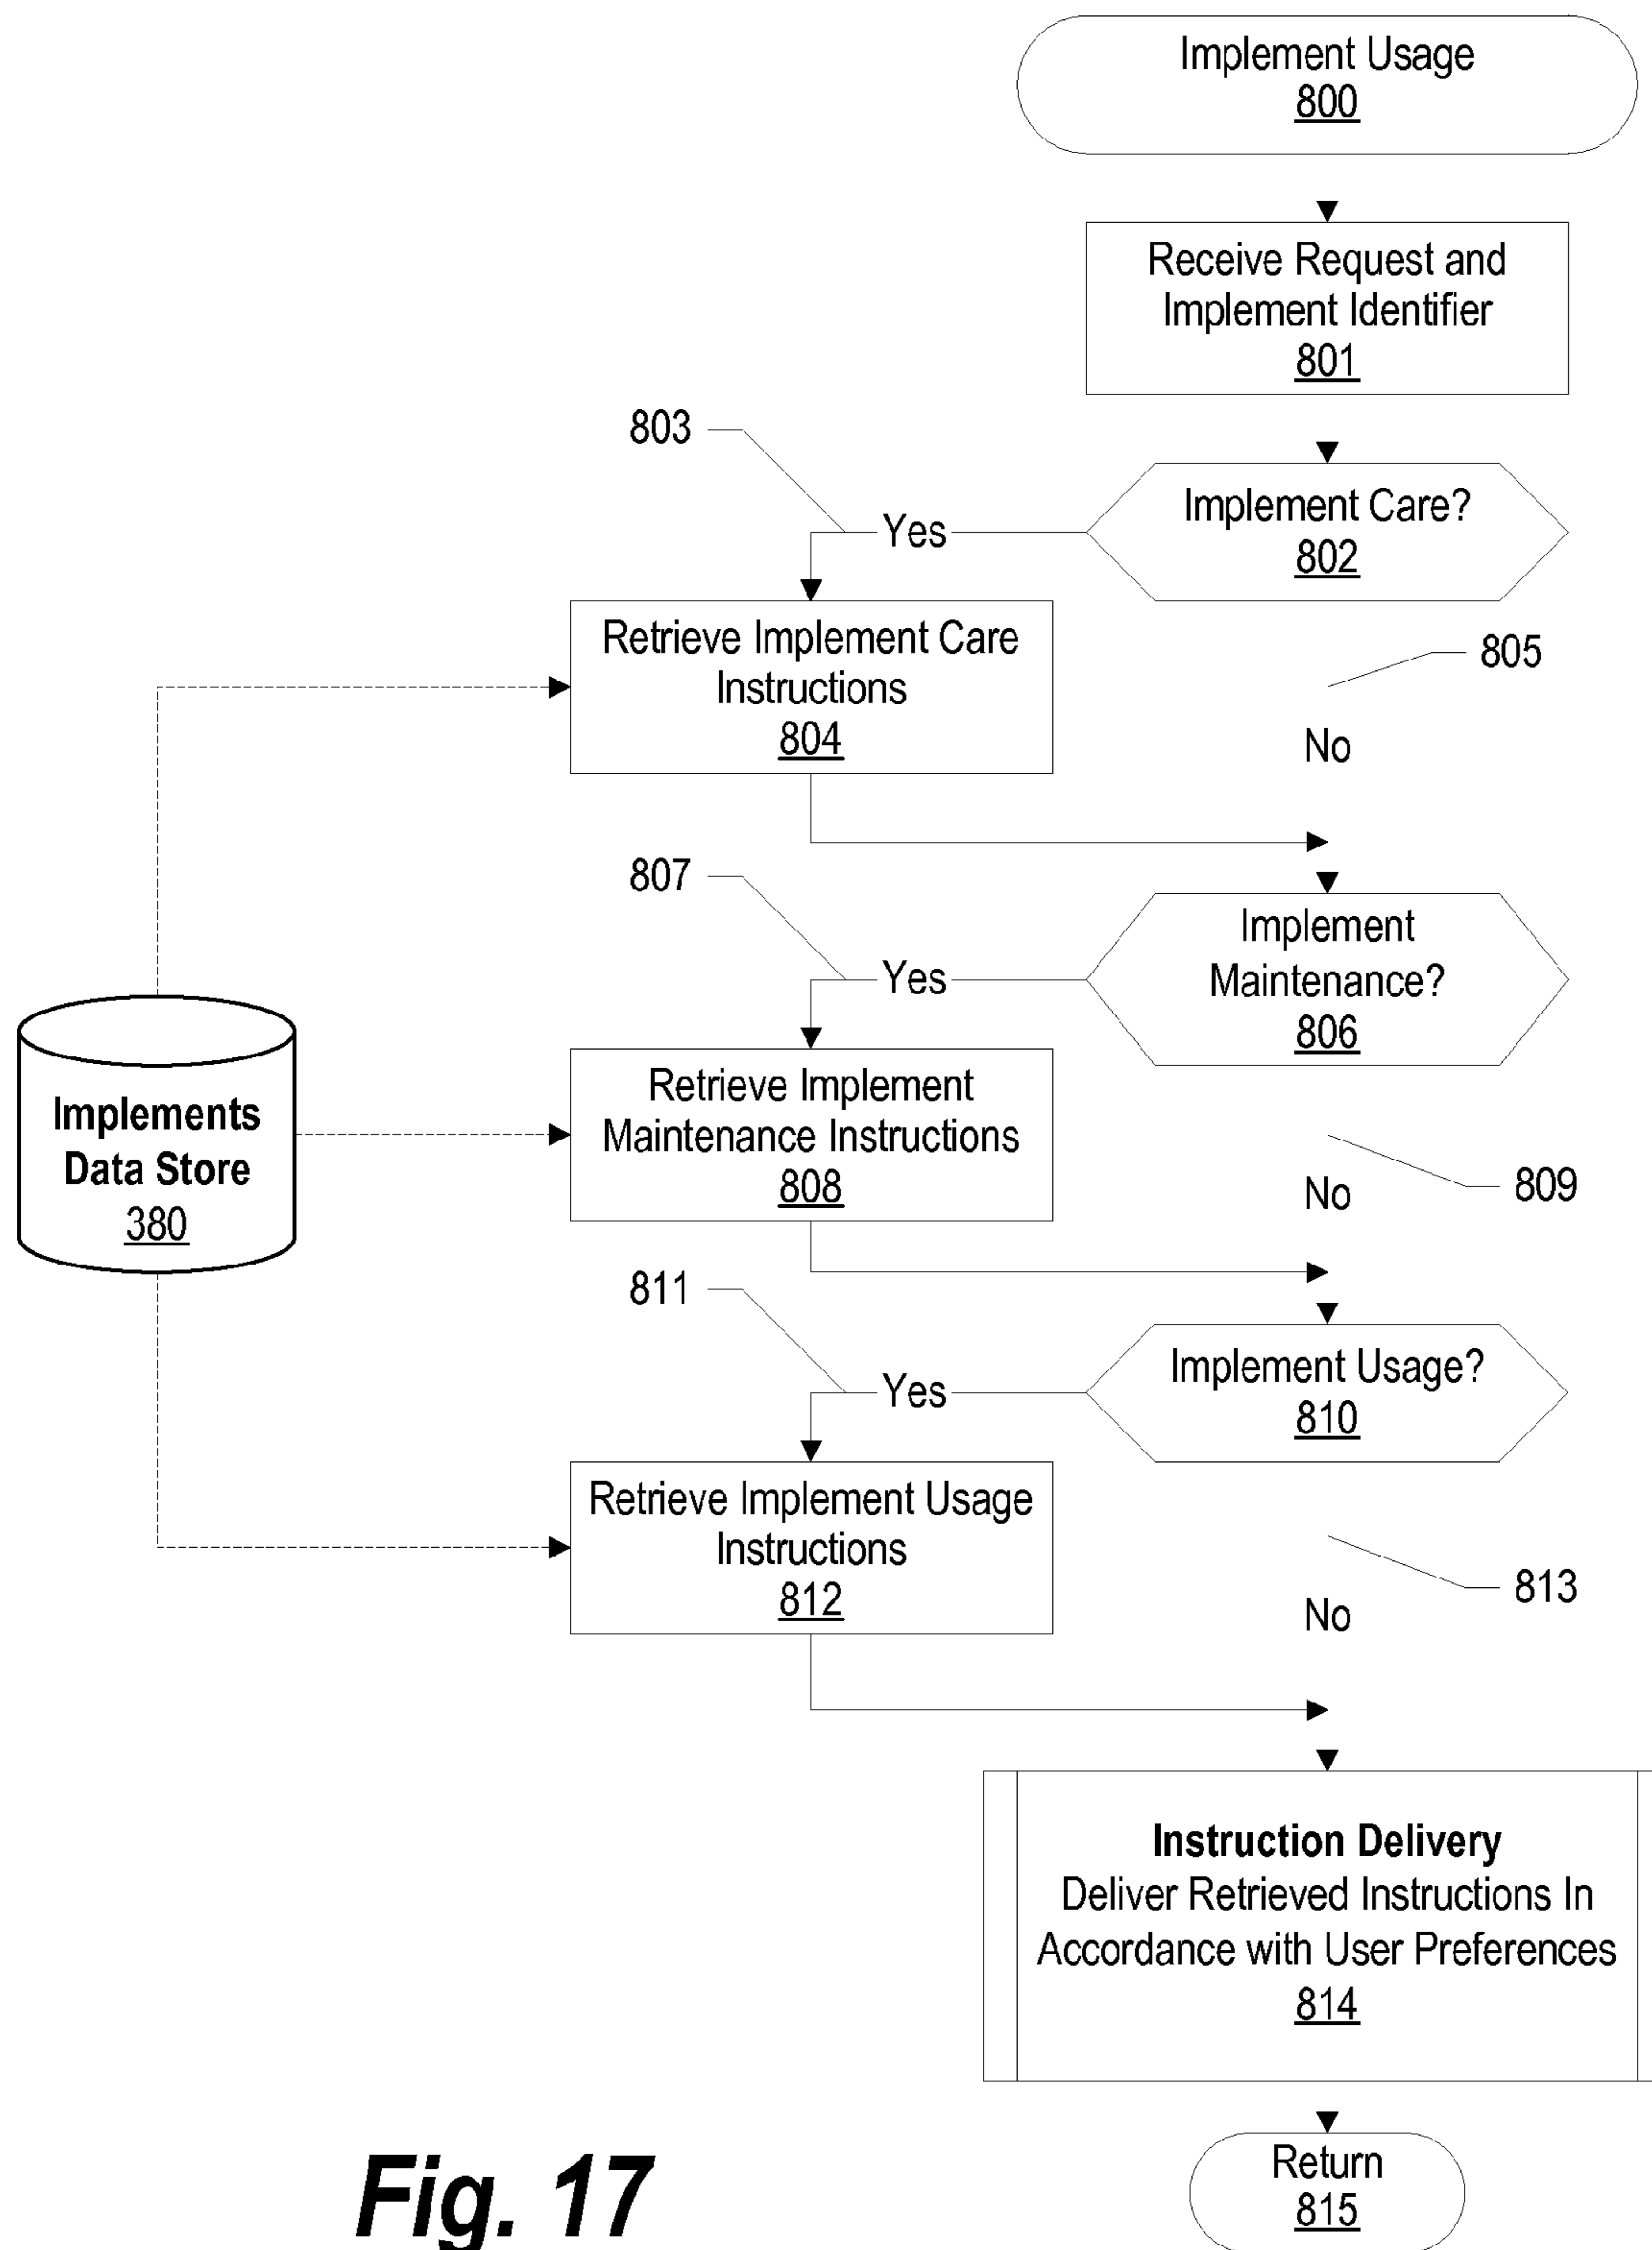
Implement Usage
800

Receive Request and Implement Identifier
801

803

Yes

Implement Care?
802

Retrieve Implement Care Instructions
804

805

No

807

Yes

Implement Maintenance?
806

Implements Data Store
380

Retrieve Implement Maintenance Instructions
808

No

809

811

Yes

Implement Usage?
810

Retrieve Implement Usage Instructions
812

813

No

**Instruction Delivery**
Deliver Retrieved Instructions In Accordance with User Preferences
814

Fig. 17

Return
815